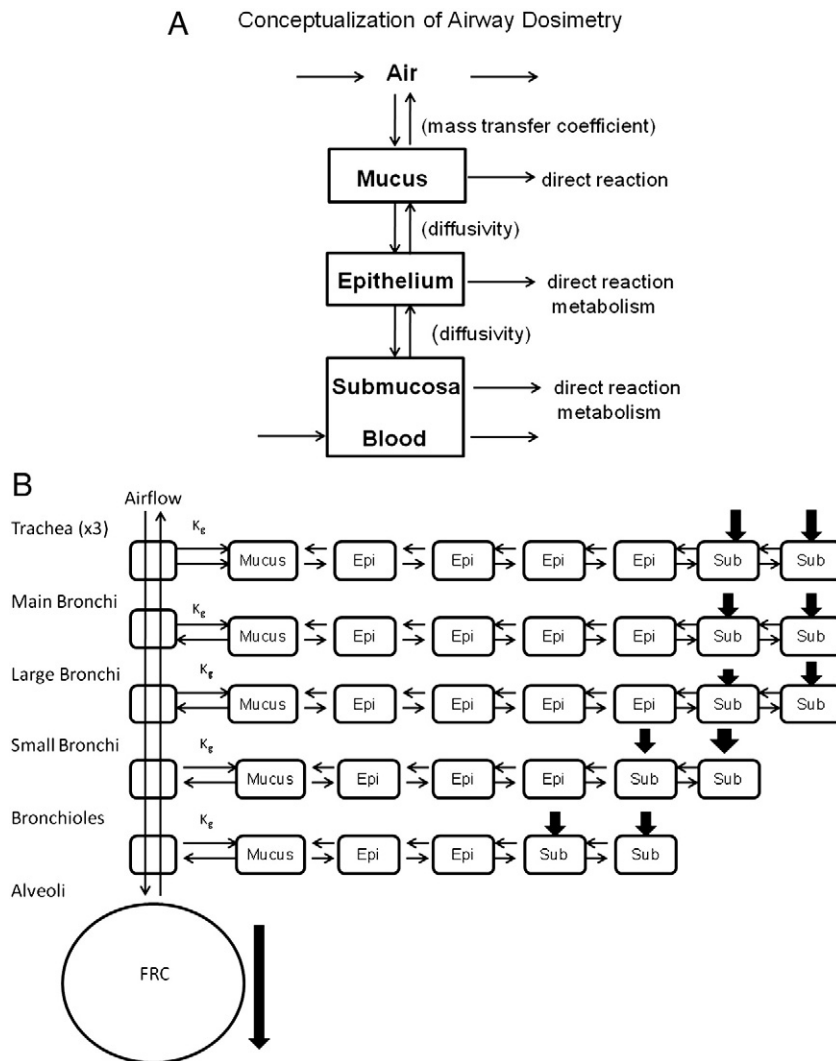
A Conceptualization of Airway Dosimetry

Air

(mass transfer coefficient)

Mucus

direct reaction

(diffusivity)

Epithelium

direct reaction metabolism

(diffusivity)

Submucosa

Blood

direct reaction metabolism

B

Airflow

Trachea (x3)

$K_g$

Mucus Epi Epi Epi Epi Sub Sub

Main Bronchi

$K_g$

Mucus Epi Epi Epi Epi Sub Sub

Large Bronchi

$K_g$

Mucus Epi Epi Epi Epi Sub Sub

Small Bronchi

$K_g$

Mucus Epi Epi Epi Sub Sub

Bronchioles

$K_g$

Mucus Epi Epi Sub Sub

Alveoli

FRC